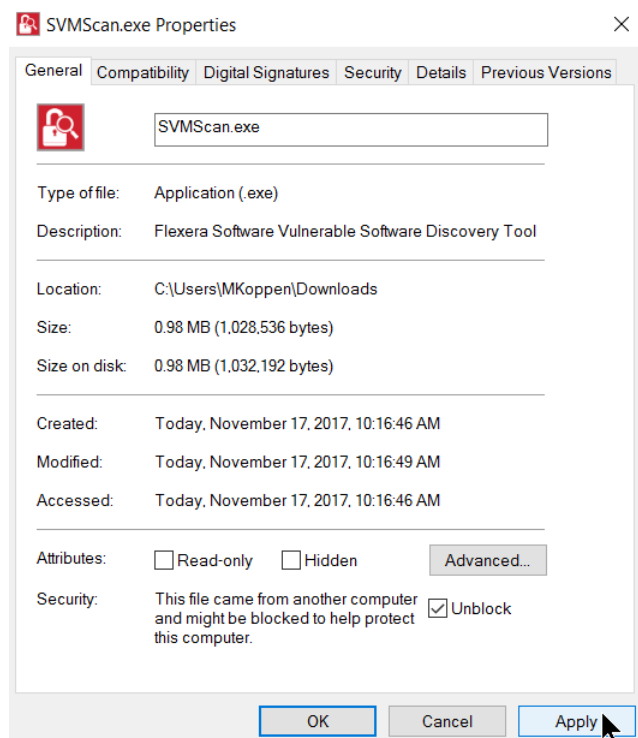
SVMScan.exe Properties

General | Compatibility | Digital Signatures | Security | Details | Previous Versions

SVMScan.exe

Type of file: Application (.exe)

Description: Flexera Software Vulnerable Software Discovery Tool

Location: C:\Users\MKoppen\Downloads

Size: 0.98 MB (1,028,536 bytes)

Size on disk: 0.98 MB (1,032,192 bytes)

Created: Today, November 17, 2017, 10:16:46 AM

Modified: Today, November 17, 2017, 10:16:49 AM

Accessed: Today, November 17, 2017, 10:16:46 AM

Attributes: Read-only Hidden Advanced...

Security: This file came from another computer and might be blocked to help protect this computer. Unblock

OK Cancel Apply